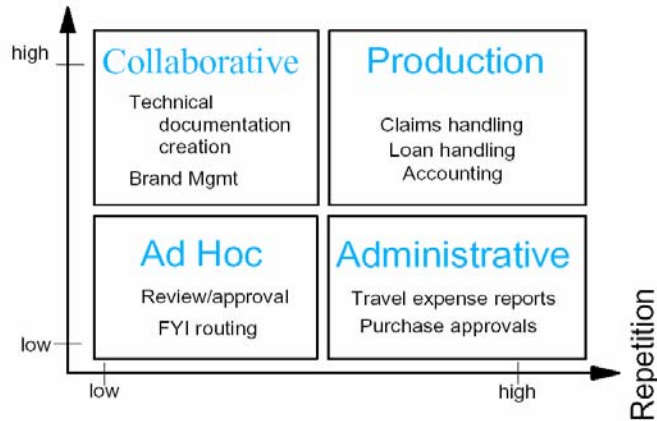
high

Collaborative

Technical documentation creation

Brand Mgmt

Production

Claims handling
Loan handling
Accounting

Ad Hoc

Review/approval

FYI routing

Administrative

Travel expense reports
Purchase approvals

low

low

high

Repetition